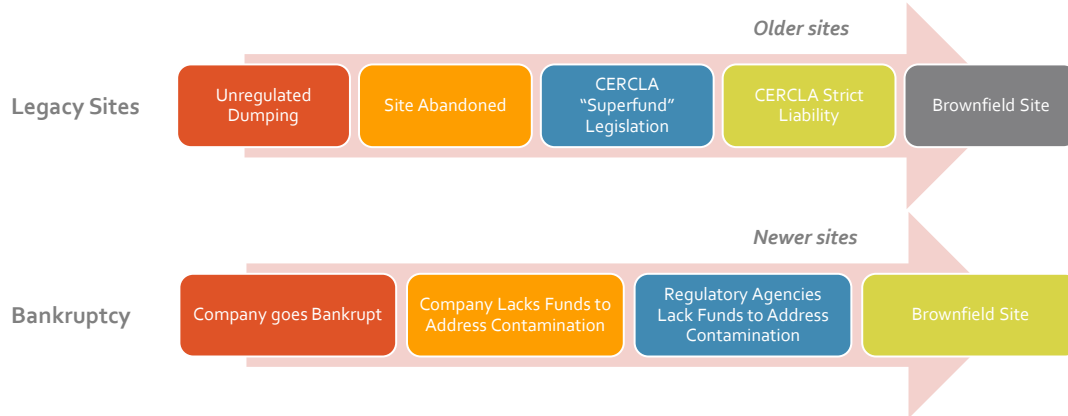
Older sites

Legacy Sites

Unregulated Dumping

Site Abandoned

CERCLA "Superfund" Legislation

CERCLA Strict Liability

Brownfield Site

Newer sites

Bankruptcy

Company goes Bankrupt

Company Lacks Funds to Address Contamination

Regulatory Agencies Lack Funds to Address Contamination

Brownfield Site